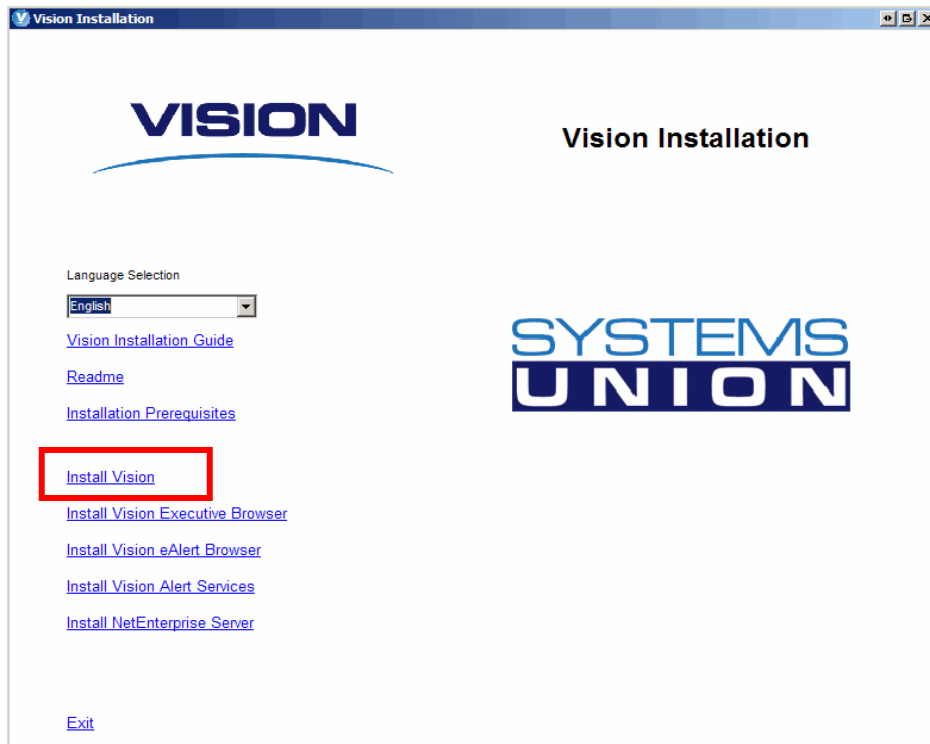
Vision Installation

VISION

Vision Installation

Language Selection

English

Vision Installation Guide

Readme

Installation Prerequisites

SYSTEMS UNION

Install Vision

Install Vision Executive Browser

Install Vision eAlert Browser

Install Vision Alert Services

Install NetEnterprise Server

Exit